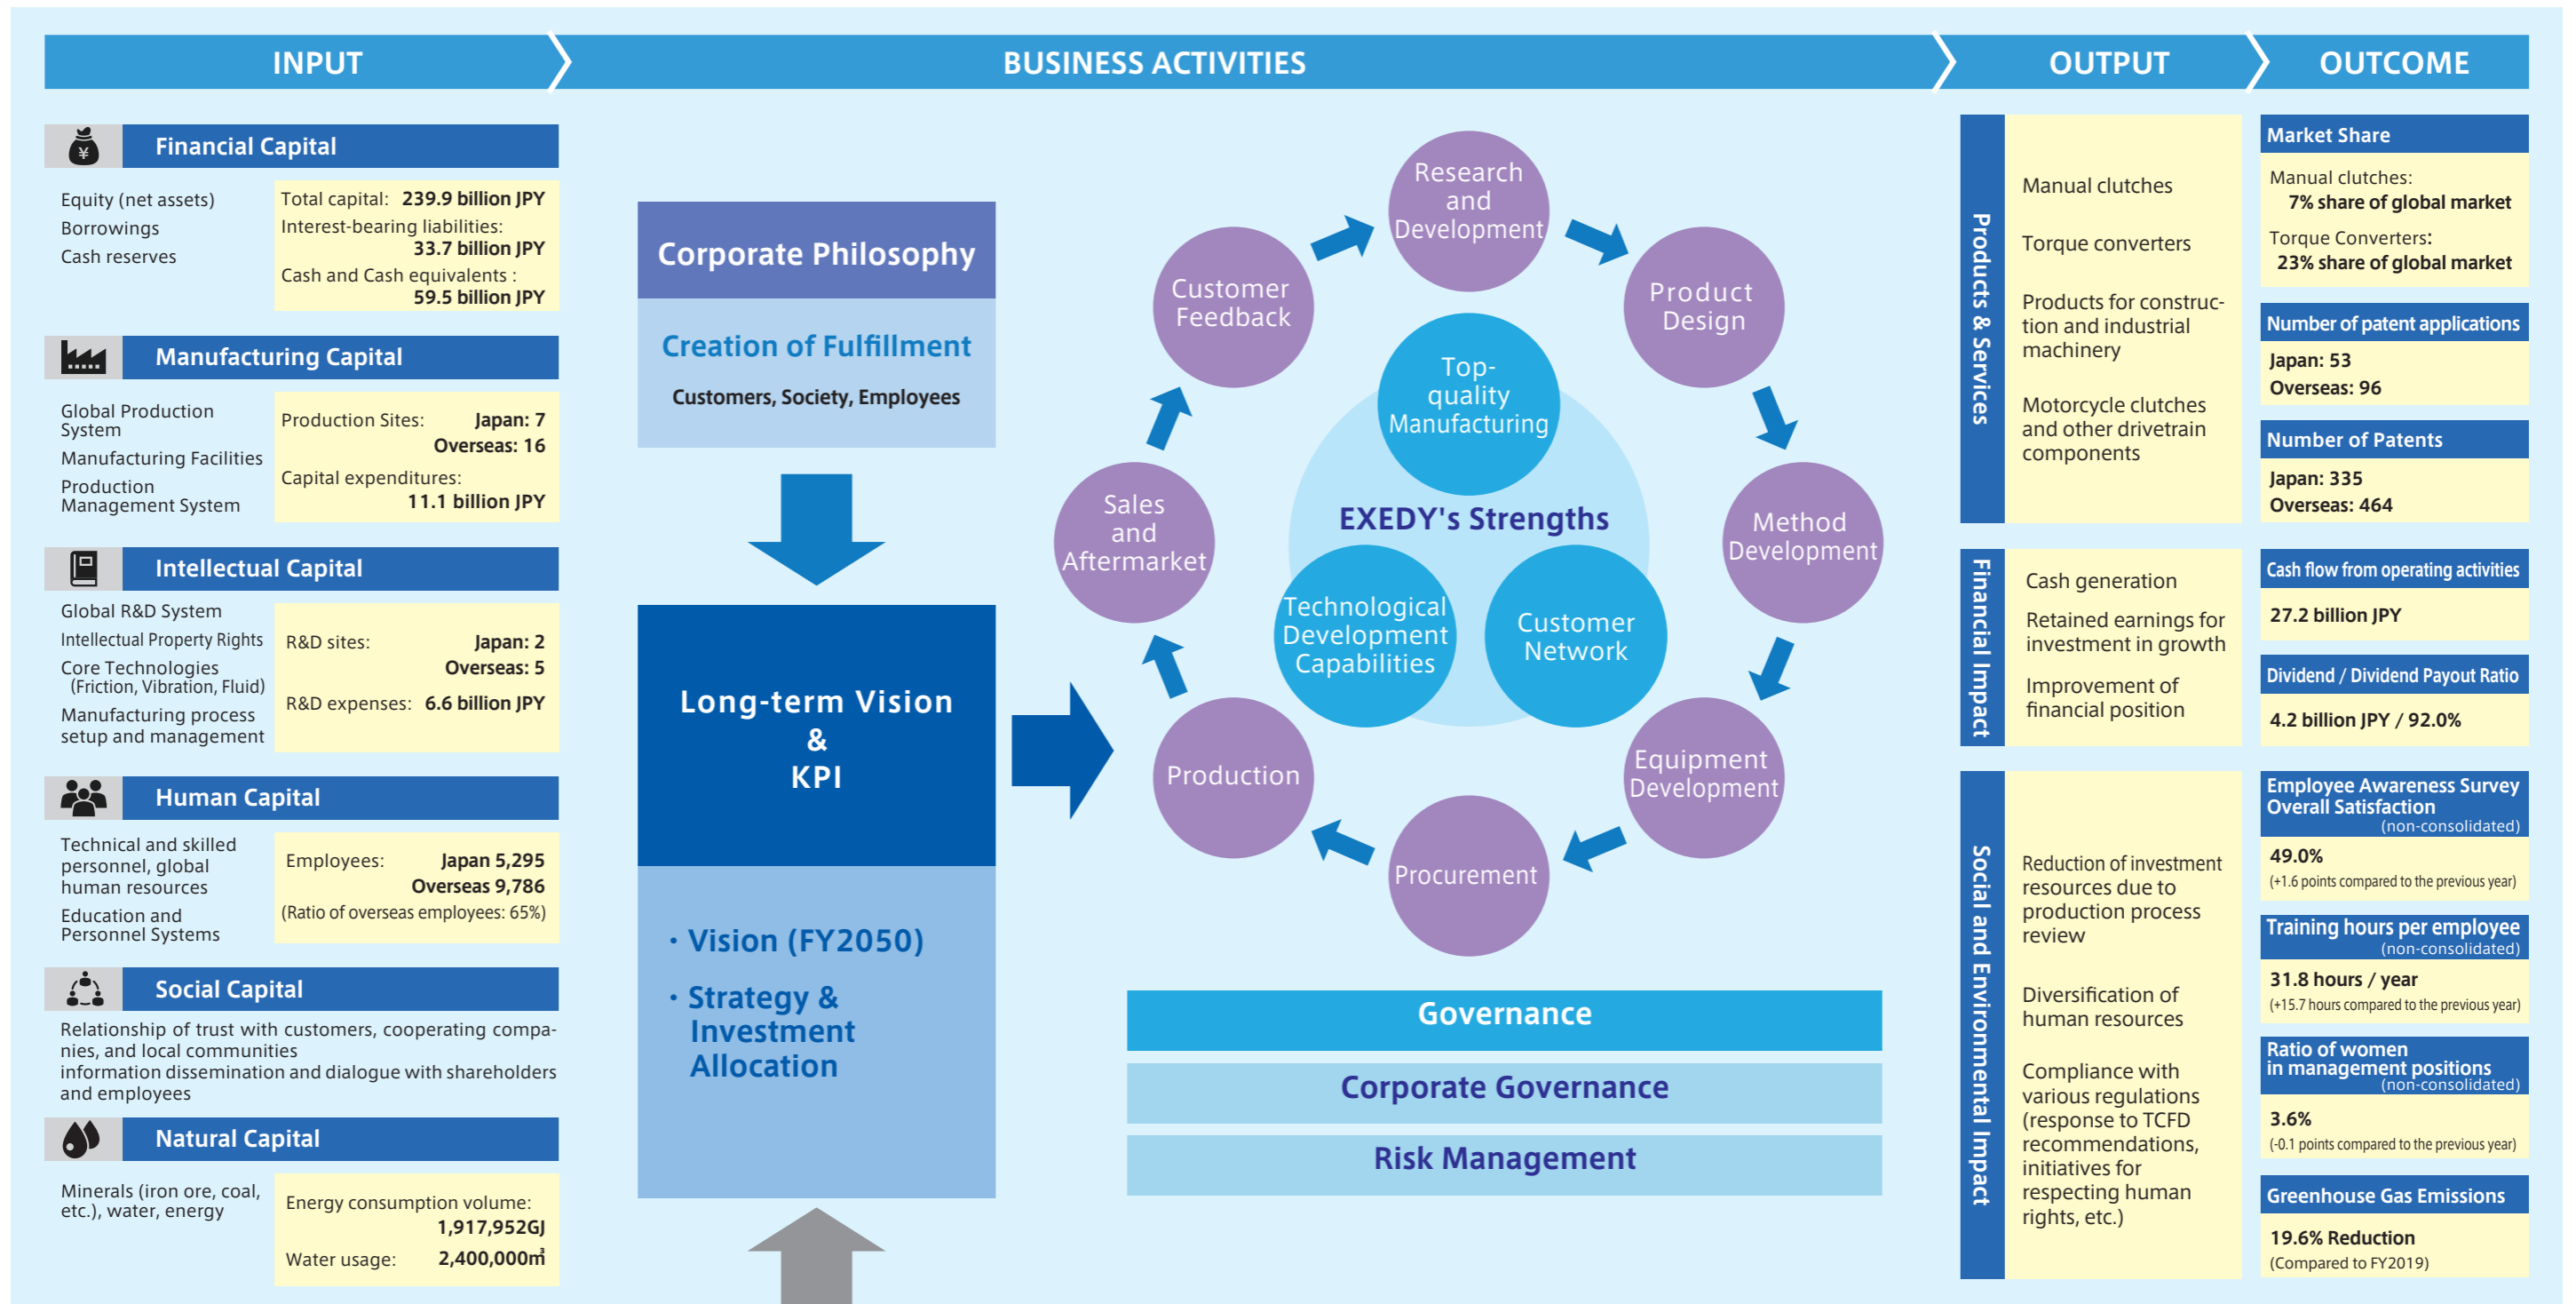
INPUT

BUSINESS ACTIVITIES

OUTPUT

OUTCOME

Financial Capital

Equity (net assets)
Borrowings
Cash reserves

Total capital: 239.9 billion JPY
Interest-bearing liabilities: 33.7 billion JPY
Cash and Cash equivalents : 59.5 billion JPY

Manufacturing Capital

Global Production System
Manufacturing Facilities
Production Management System

Production Sites: Japan: 7 Overseas: 16
Capital expenditures: 11.1 billion JPY

Intellectual Capital

Global R&D System
Intellectual Property Rights
Core Technologies (Friction, Vibration, Fluid)
Manufacturing process setup and management

R&D sites: Japan: 2 Overseas: 5
R&D expenses: 6.6 billion JPY

Human Capital

Technical and skilled personnel, global human resources
Education and Personnel Systems

Employees: Japan 5,295 Overseas 9,786
(Ratio of overseas employees: 65%)

Social Capital

Relationship of trust with customers, cooperating companies, and local communities
information dissemination and dialogue with shareholders and employees

Natural Capital

Minerals (iron ore, coal, etc.), water, energy

Energy consumption volume: 1,917,952GJ
Water usage: 2,400,000m³

Corporate Philosophy

Creation of Fulfillment

Customers, Society, Employees

Long-term Vision & KPI

• Vision (FY2050)
• Strategy & Investment Allocation

Research and Development
Product Design
Method Development
Equipment Development
Procurement
Production
Sales and Aftermarket
Customer Feedback

Top-quality Manufacturing
EXEDY's Strengths
Technological Development Capabilities
Customer Network

Governance
Corporate Governance
Risk Management

Products & Services

Manual clutches
Torque converters
Products for construction and industrial machinery
Motorcycle clutches and other drivetrain components

Financial Impact

Cash generation
Retained earnings for investment in growth
Improvement of financial position

Social and Environmental Impact

Reduction of investment resources due to production process review
Diversification of human resources
Compliance with various regulations (response to TCFD recommendations, initiatives for respecting human rights, etc.)

Market Share
Manual clutches: 7% share of global market
Torque Converters: 23% share of global market

Number of patent applications
Japan: 53
Overseas: 96

Number of Patents
Japan: 335
Overseas: 464

Cash flow from operating activities
27.2 billion JPY

Dividend / Dividend Payout Ratio
4.2 billion JPY / 92.0%

Employee Awareness Survey Overall Satisfaction (non-consolidated)
49.0%
(+1.6 points compared to the previous year)

Training hours per employee (non-consolidated)
31.8 hours / year
(+15.7 hours compared to the previous year)

Ratio of women in management positions (non-consolidated)
3.6%
(-0.1 points compared to the previous year)

Greenhouse Gas Emissions
19.6% Reduction
(Compared to FY2019)